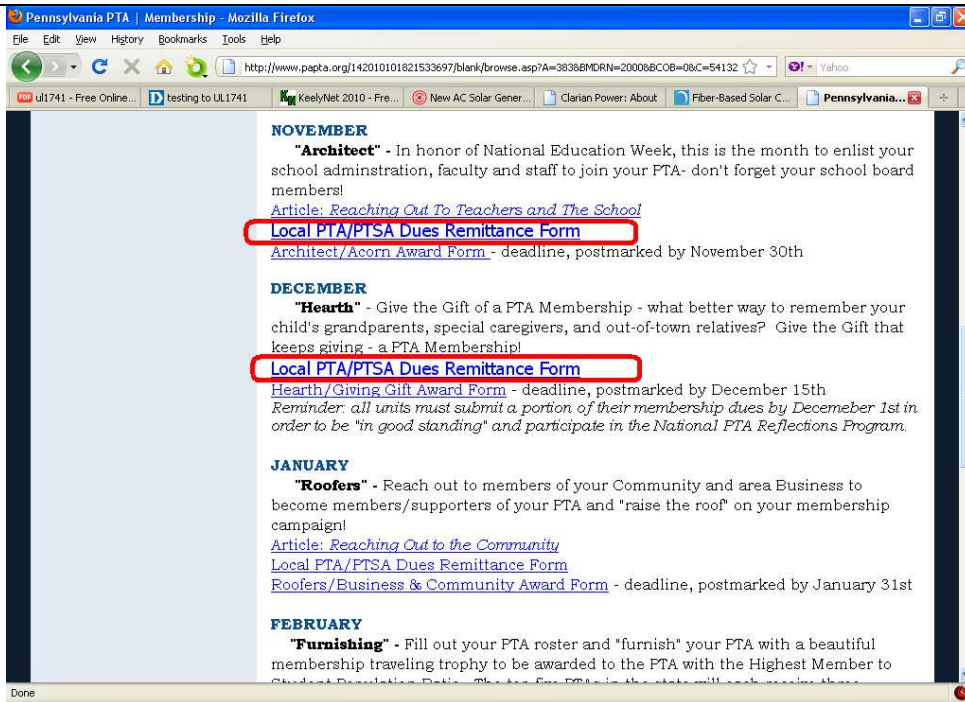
Pennsylvania PTA | Membership - Mozilla Firefox

File Edit View History Bookmarks Tools Help

http://www.papta.org/142010101821533697/blank/browse.asp?A=383&BMDRN=2000&BCOB=0&C=54132

Yahoo

ul1741 - Free Online... | testing to UL1741 | KeelyNet 2010 - Fre... | New AC Solar Gener... | Clarian Power: About | Fiber-Based Solar C... | Pennsylvania...

NOVEMBER

"Architect" - In honor of National Education Week, this is the month to enlist your school adminstration, faculty and staff to join your PTA- don't forget your school board members!

Article: Reaching Out To Teachers and The School

Local PTA/PTSA Dues Remittance Form

Architect/Acorn Award Form - deadline, postmarked by November 30th

DECEMBER

"Hearth" - Give the Gift of a PTA Membership - what better way to remember your child's grandparents, special caregivers, and out-of-town relatives? Give the Gift that keeps giving - a PTA Membership!

Local PTA/PTSA Dues Remittance Form

Hearth/Giving Gift Award Form - deadline, postmarked by December 15th

Reminder: all units must submit a portion of their membership dues by Decemeber 1st in order to be "in good standing" and participate in the National PTA Reflections Program.

JANUARY

"Roofers" - Reach out to members of your Community and area Business to become members/supporters of your PTA and "raise the roof" on your membership campaign!

Article: Reaching Out to the Community

Local PTA/PTSA Dues Remittance Form

Roofers/Business & Community Award Form - deadline, postmarked by January 31st

FEBRUARY

"Furnishing" - Fill out your PTA roster and "furnish" your PTA with a beautiful membership traveling trophy to be awarded to the PTA with the Highest Member to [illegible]

Done